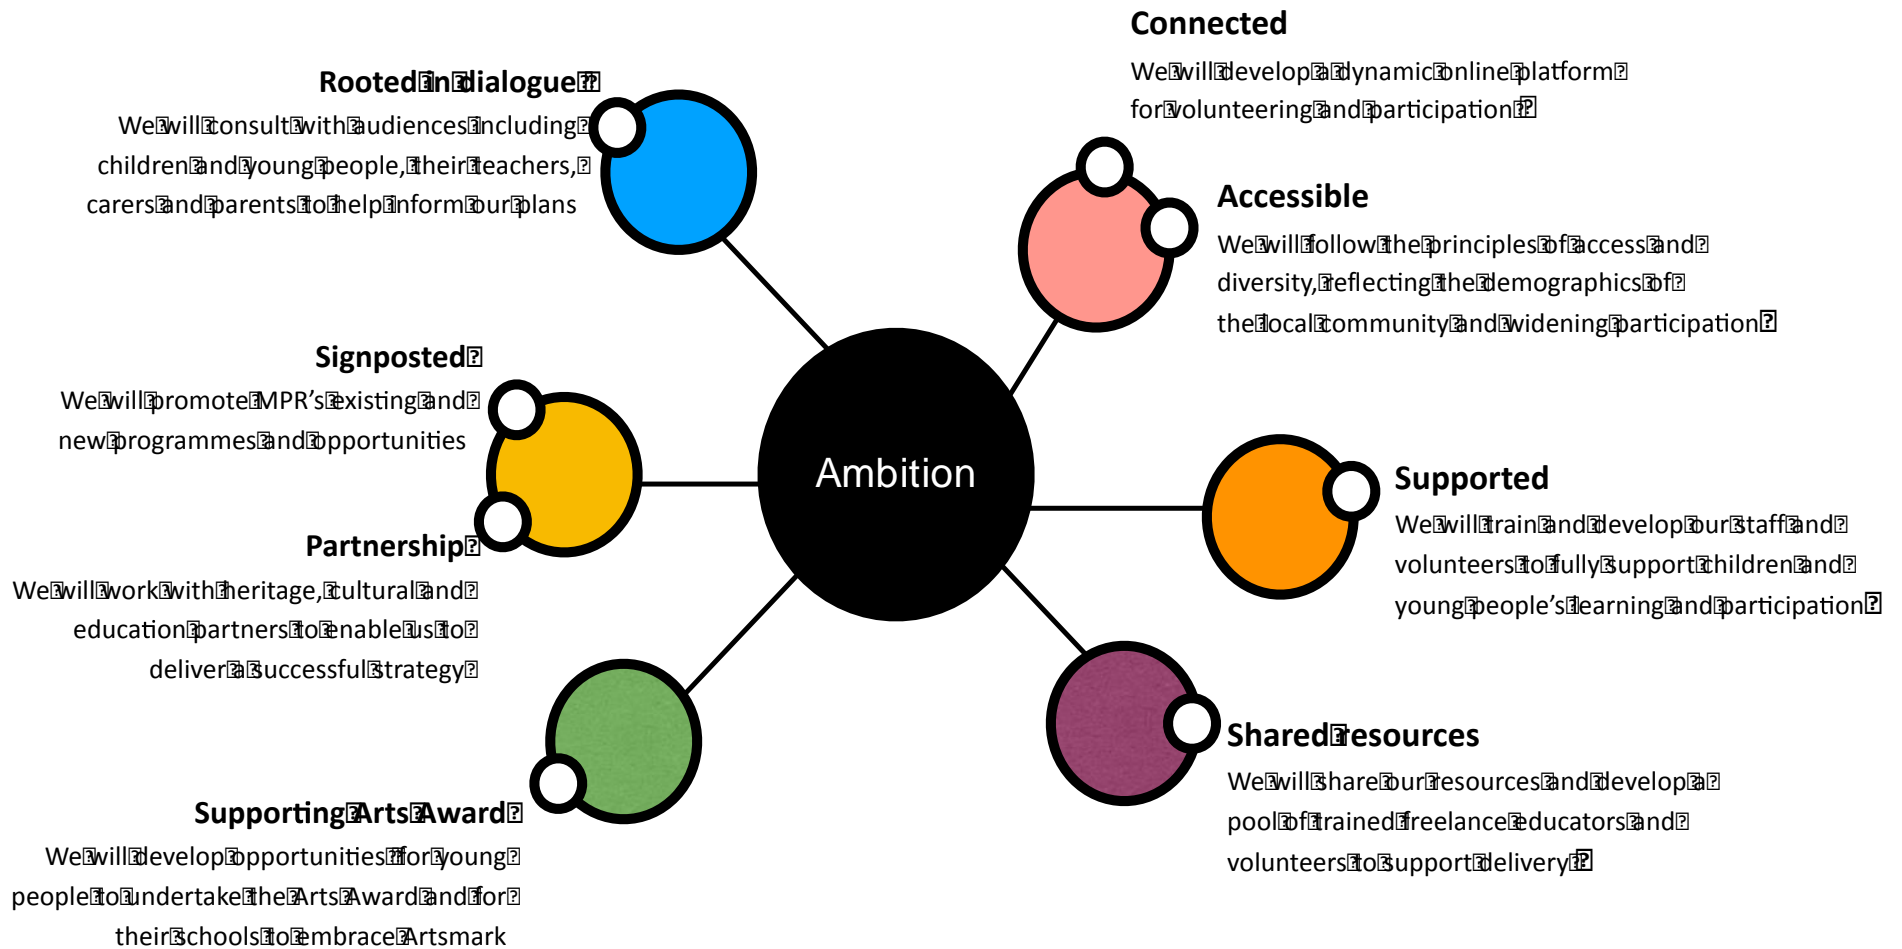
Connected

We will develop a dynamic online platform for volunteering and participation

Rooted in dialogue

We will consult with audiences including children and young people, their teachers, carers and parents to help inform our plans

Accessible

We will follow the principles of access and diversity, reflecting the demographics of the local community and widening participation

Signposted

We will promote MPR's existing and new programmes and opportunities

Ambition

Supported

We will train and develop our staff and volunteers to fully support children and young people's learning and participation

Partnership

We will work with heritage, cultural and education partners to enable us to deliver a successful strategy

Shared resources

We will share our resources and develop a pool of trained freelance educators and volunteers to support delivery

Supporting Arts Award

We will develop opportunities for young people to undertake the Arts Award and for their schools to embrace Artsmark